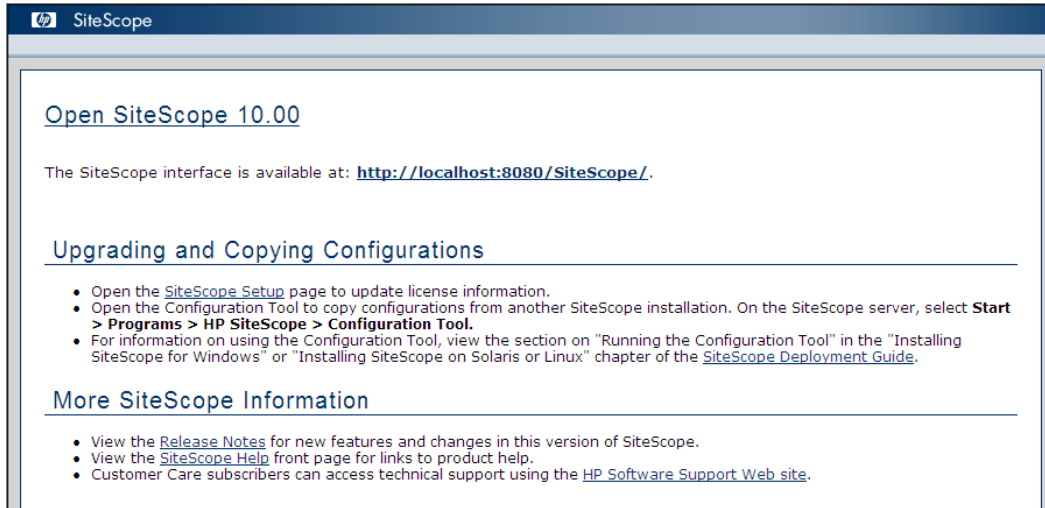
hp SiteScope

Open SiteScope 10.00

The SiteScope interface is available at: http://localhost:8080/SiteScope/.

Upgrading and Copying Configurations

- Open the SiteScope Setup page to update license information.
- Open the Configuration Tool to copy configurations from another SiteScope installation. On the SiteScope server, select Start > Programs > HP SiteScope > Configuration Tool.
- For information on using the Configuration Tool, view the section on "Running the Configuration Tool" in the "Installing SiteScope for Windows" or "Installing SiteScope on Solaris or Linux" chapter of the SiteScope Deployment Guide.

More SiteScope Information

- View the Release Notes for new features and changes in this version of SiteScope.
- View the SiteScope Help front page for links to product help.
- Customer Care subscribers can access technical support using the HP Software Support Web site.